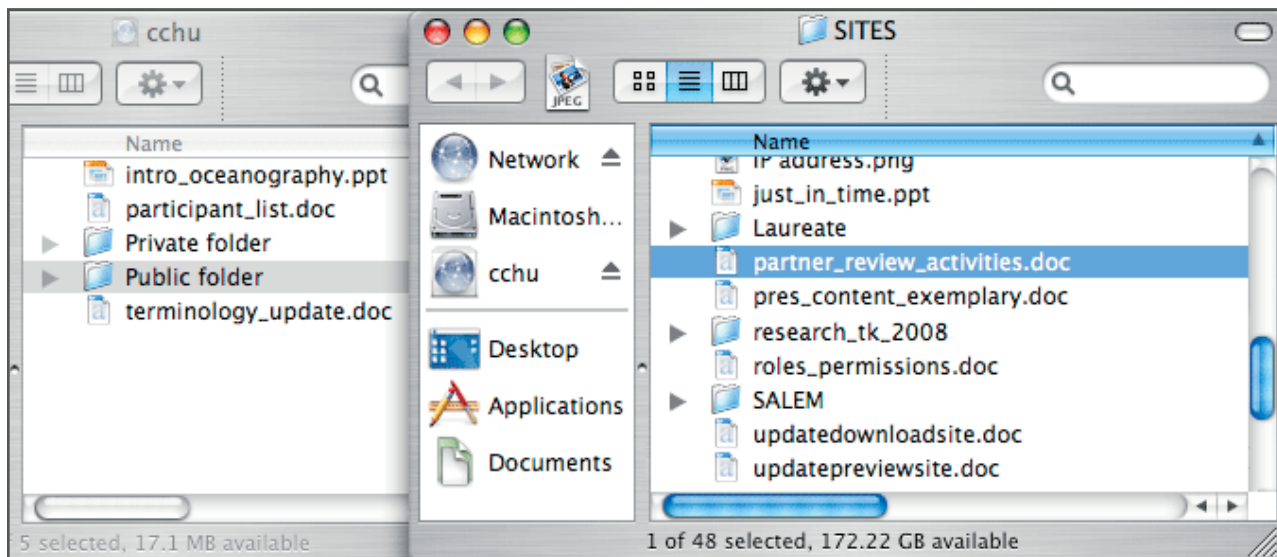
cchu

Name
intro_oceanography.ppt
participant_list.doc
Private folder
Public folder
terminology_update.doc

5 selected, 17.1 MB available

SITES

JPEG

Network
Macintosh...
cchu
Desktop
Applications
Documents

Name
IP address.png
just_in_time.ppt
Laureate
partner_review_activities.doc
pres_content_exemplary.doc
research_tk_2008
roles_permissions.doc
SALEM
updatedownloadsite.doc
updatepreviewsite.doc

1 of 48 selected, 172.22 GB available